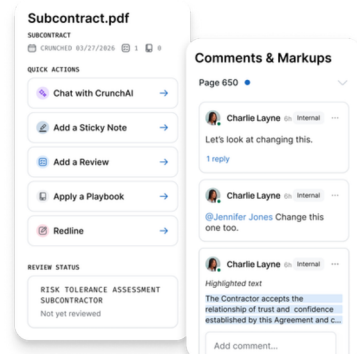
Subcontract.pdf
SUBCONTRACT
CRUNCHED 03/27/2026 1 0

QUICK ACTIONS
Chat with CrunchAI →
Add a Sticky Note →
Add a Review →
Apply a Playbook →
Redline →

REVIEW STATUS
RISK TOLERANCE ASSESSMENT SUBCONTRACTOR
Not yet reviewed

Comments & Markups
Page 650

Charlie Layne Internal
Let's look at changing this.
1 reply

Charlie Layne Internal
@Jennifer Jones Change this one too.

Charlie Layne Internal
Highlighted text
The Contractor accepts the relationship of trust and confidence established by this Agreement and c...
Add comment...